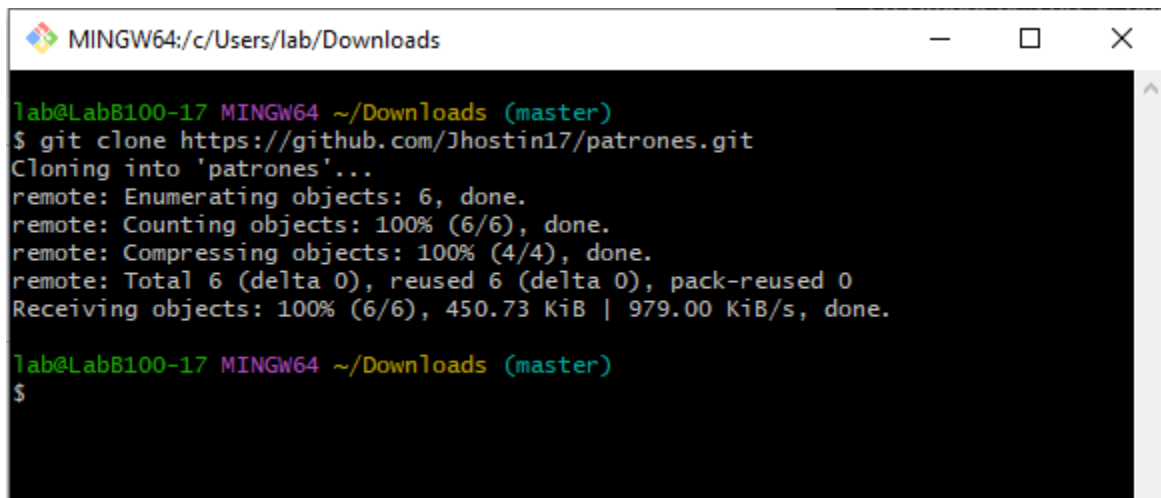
MINGW64:/c/Users/lab/Downloads

lab@LabB100-17 MINGW64 ~/Downloads (master)
$ git clone https://github.com/Jhostin17/patrones.git
Cloning into 'patrones'...
remote: Enumerating objects: 6, done.
remote: Counting objects: 100% (6/6), done.
remote: Compressing objects: 100% (4/4), done.
remote: Total 6 (delta 0), reused 6 (delta 0), pack-reused 0
Receiving objects: 100% (6/6), 450.73 KiB | 979.00 KiB/s, done.

lab@LabB100-17 MINGW64 ~/Downloads (master)
$